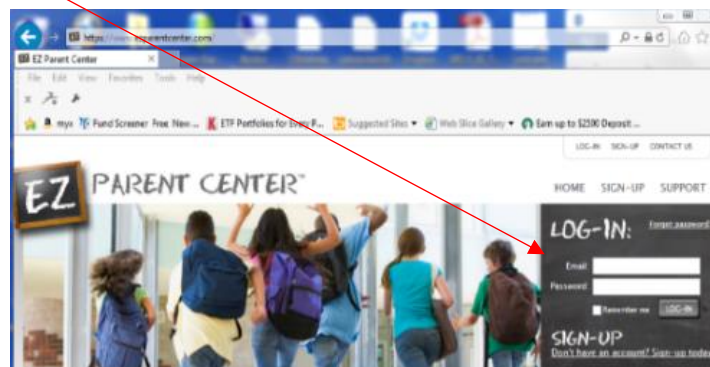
https://www.ezparentcenter.com/

EZ Parent Center

File Edit View Favorites Tools Help

myx Fund Screener Free New ... ETF Portfolios for Every P... Suggested Sites Web Slice Gallery Earn up to $2500 Deposit ...

LOG-IN SIGN-UP CONTACT US

EZ PARENT CENTER™

HOME SIGN-UP SUPPORT

LOG-IN: Forgot password

Email

Password

Remember me LOG-IN

SIGN-UP
Don't have an account? Sign-up today